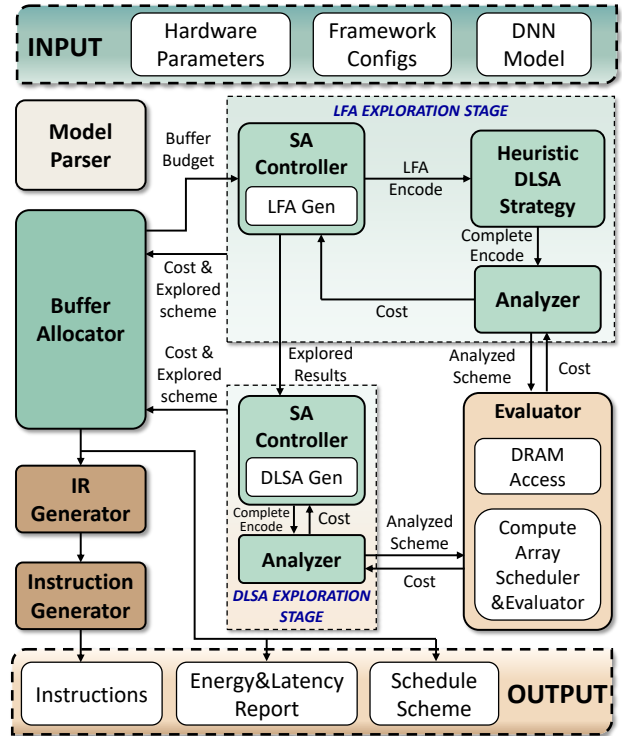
INPUT

Hardware Parameters

Framework Configs

DNN Model

Model Parser

Buffer Budget

LFA EXPLORATION STAGE

SA Controller

LFA Gen

LFA Encode

Heuristic DLSA Strategy

Complete Encode

Analyzer

Cost

Cost & Explored scheme

Buffer Allocator

Cost & Explored scheme

Explored Results

Analyzed Scheme

Cost

SA Controller

DLSA Gen

Complete Encode

Cost

Analyzer

DLSA EXPLORATION STAGE

Analyzed Scheme

Cost

Evaluator

DRAM Access

Compute Array Scheduler &Evaluator

IR Generator

Instruction Generator

Instructions

Energy&Latency Report

Schedule Scheme

OUTPUT